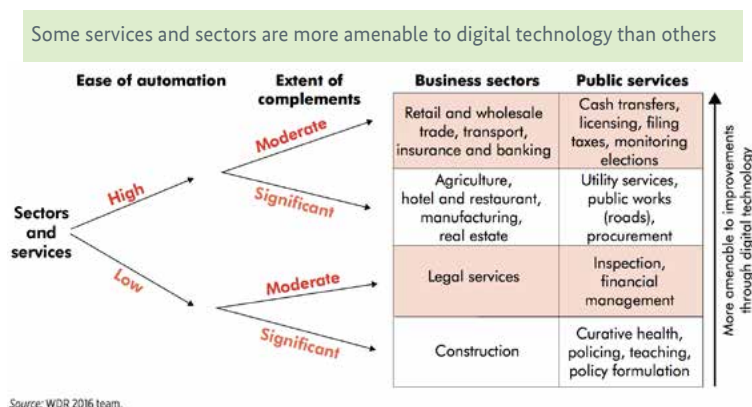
Some services and sectors are more amenable to digital technology than others

Ease of automation

Extent of complements

Business sectors

Public services

Sectors and services

High

Low

Moderate

Significant

Moderate

Significant

| Business sectors | Public services |
|---|---|
| Retail and wholesale trade, transport, insurance and banking | Cash transfers, licensing, filing taxes, monitoring elections |
| Agriculture, hotel and restaurant, manufacturing, real estate | Utility services, public works (roads), procurement |
| Legal services | Inspection, financial management |
| Construction | Curative health, policing, teaching, policy formulation |

More amenable to improvements through digital technology

Source: WDR 2016 team.